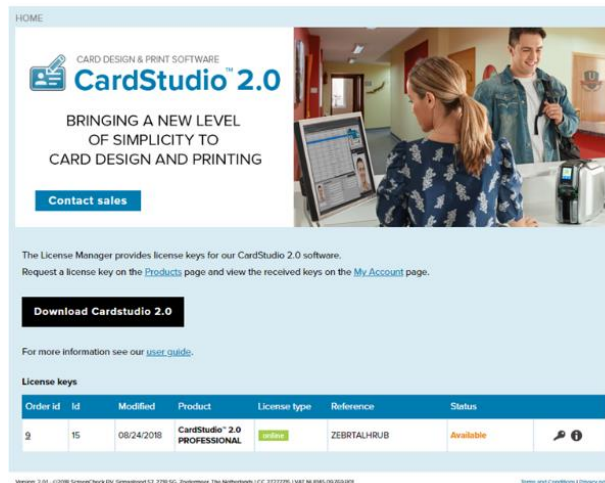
HOME

CARD DESIGN & PRINT SOFTWARE
CardStudio™ 2.0

BRINGING A NEW LEVEL OF SIMPLICITY TO CARD DESIGN AND PRINTING

Contact sales

The License Manager provides license keys for our CardStudio 2.0 software.
Request a license key on the Products page and view the received keys on the My Account page.

Download Cardstudio 2.0

For more information see our user guide.

License keys

| Order id | Id | Modified | Product | License type | Reference | Status | |
|---|---|---|---|---|---|---|---|
| 9 | 15 | 08/24/2018 | CardStudio™ 2.0 PROFESSIONAL | online | ZEBRTALHRUB | Available | |

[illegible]

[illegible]